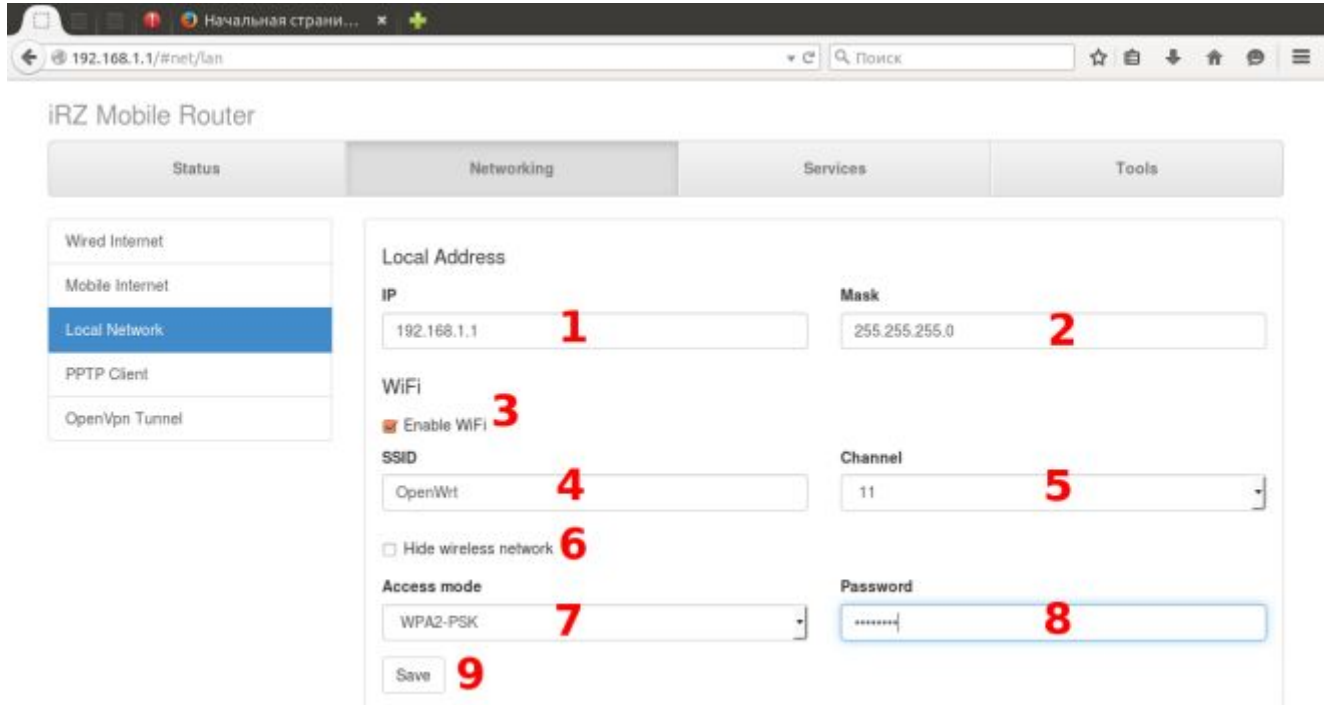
Начальная страни... ×

192.168.1.1/#net/lan

Поиск

iRZ Mobile Router

Status | Networking | Services | Tools

Wired Internet
Mobile Internet
Local Network
PPTP Client
OpenVpn Tunnel

Local Address

IP
192.168.1.1 1

Mask
255.255.255.0 2

WiFi

Enable WiFi 3

SSID
OpenWrt 4

Channel
11 5

Hide wireless network 6

Access mode
WPA2-PSK 7

Password
•••••••• 8

Save 9